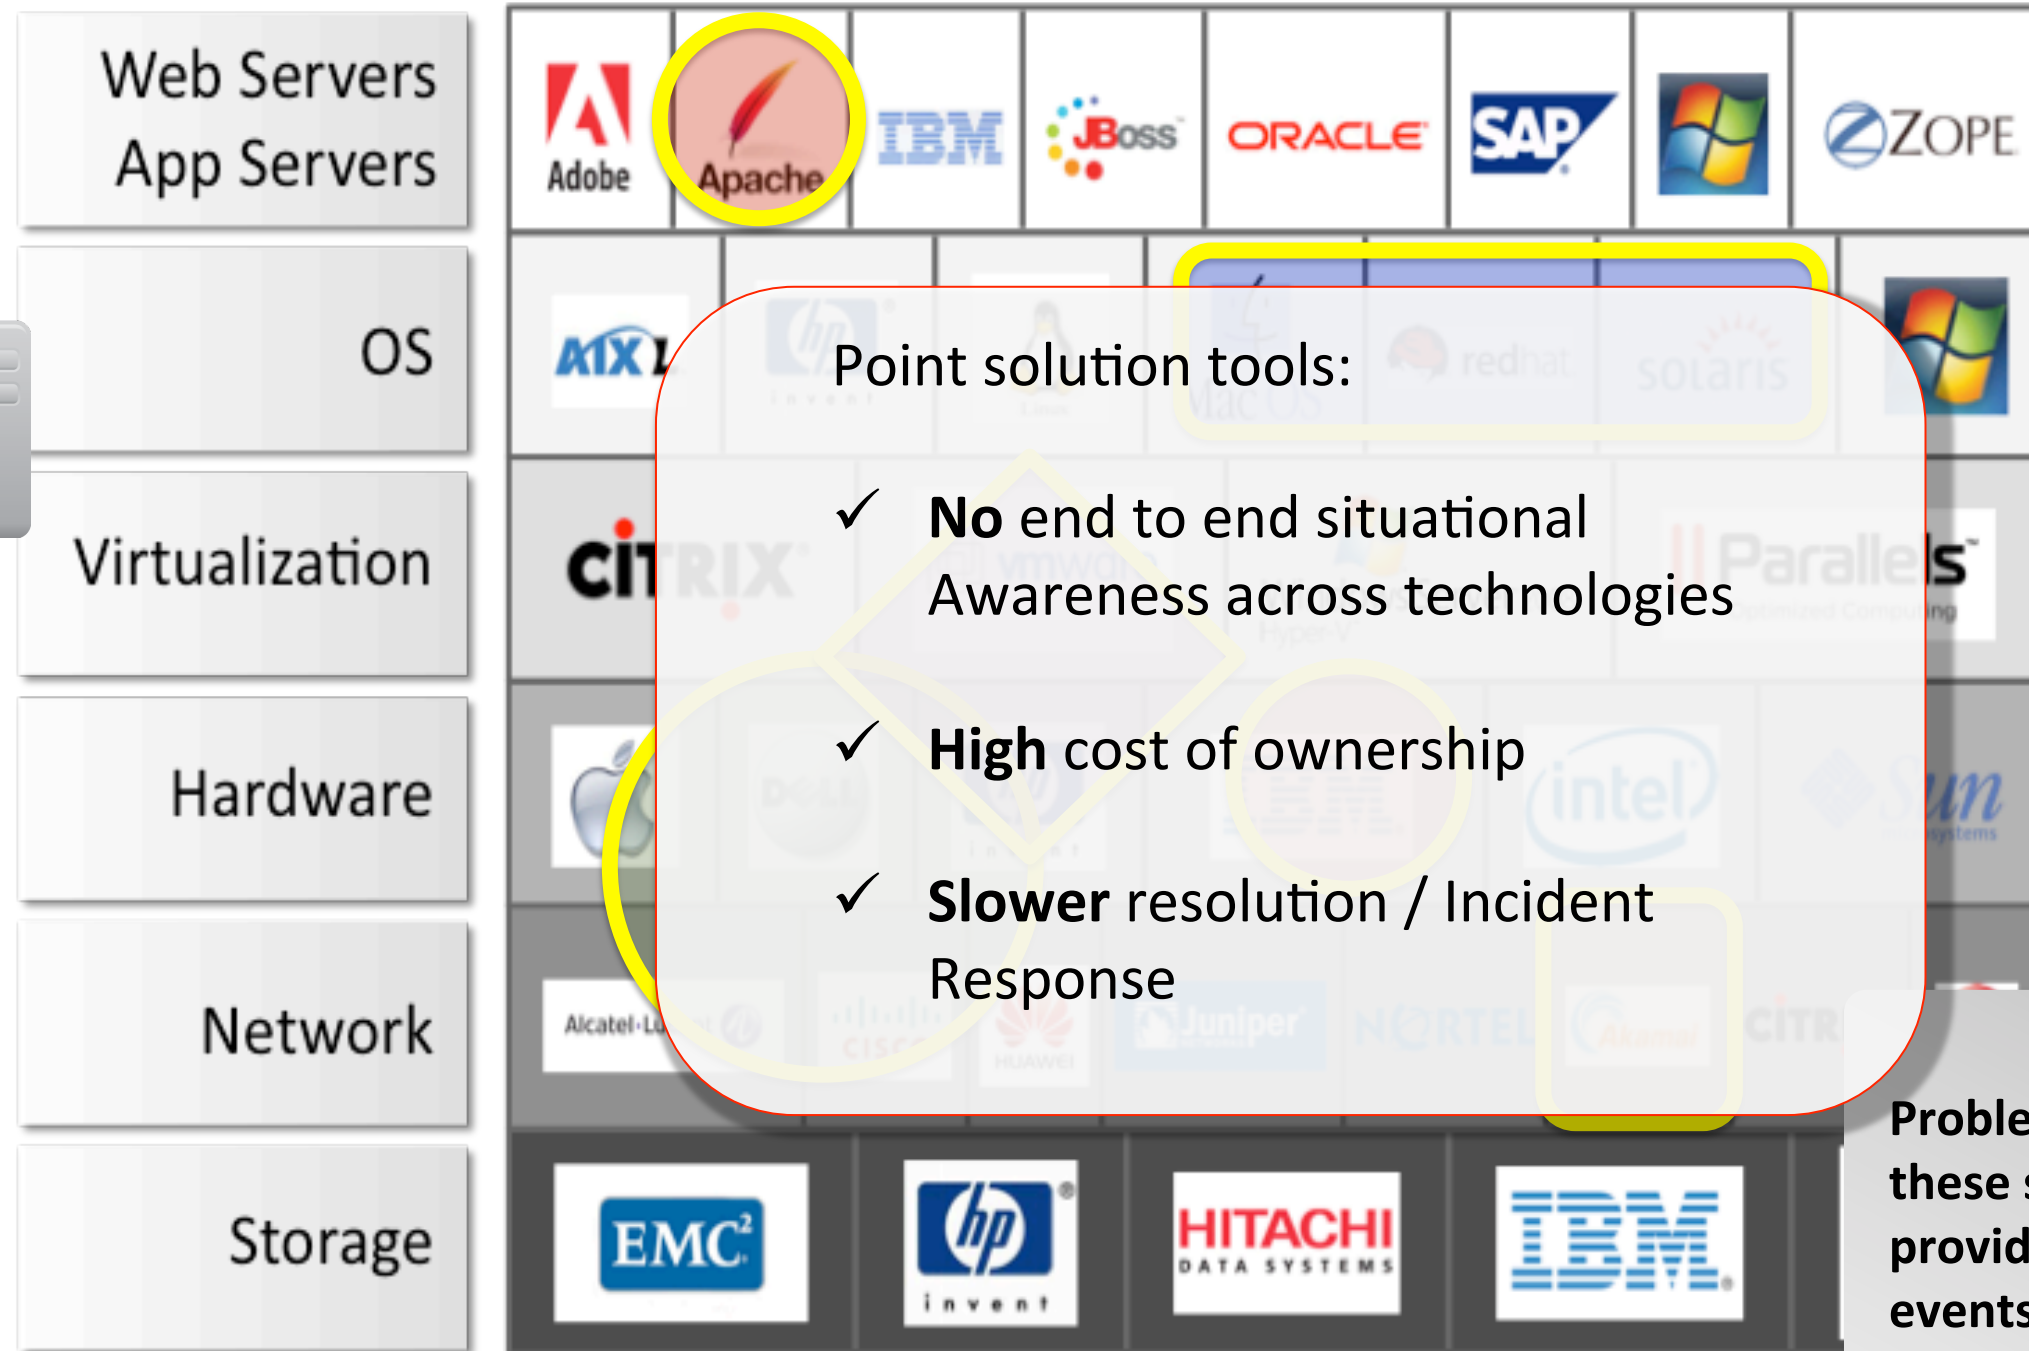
Web Servers
App Servers

OS

Virtualization

Hardware

Network

Storage

Adobe

Apache

IBM

JBoss

ORACLE

SAP

ZOPE

AIX

hp invent

Linux

Mac OS

redhat

solaris

CITRIX

vmware

Hyper-V

Parallels

Optimized Computing

DELL

hp invent

IBM

intel

Sun microsystems

Alcatel-Lucent

CISCO

HUAWEI

Juniper

NORTEL

Akamai

CITRIX

EMC²

hp invent

HITACHI DATA SYSTEMS

IBM

Point solution tools:

✓ No end to end situational Awareness across technologies

✓ High cost of ownership

✓ Slower resolution / Incident Response

Proble
these
provid
events